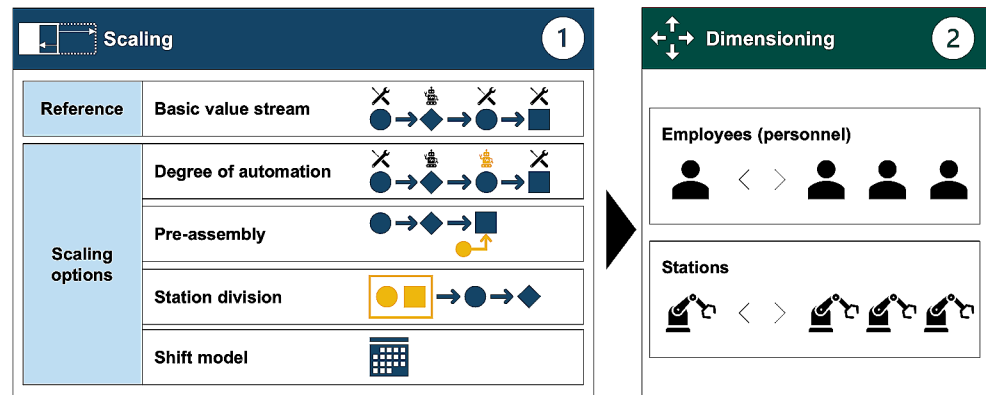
Scaling 1

| Reference | Basic value stream |
|---|---|
| Scaling options | Degree of automation |
| | Pre-assembly |
| | Station division |
| | Shift model |

Dimensioning 2

Employees (personnel)

< >

Stations

< >